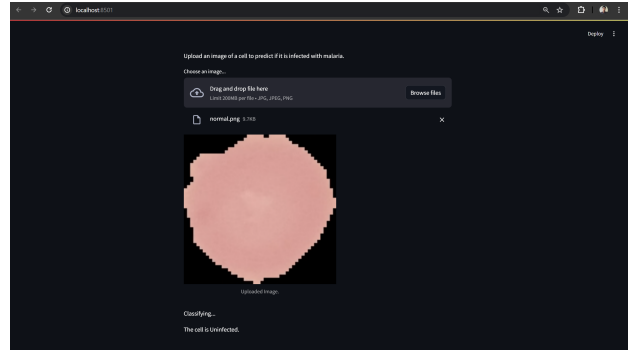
localhost:8501

Deploy

Upload an image of a cell to predict if it is infected with malaria.

Choose an image...

Drag and drop file here
Limit 200MB per file • JPG, JPEG, PNG

Browse files

normal.png 9.7KB

×

Uploaded Image.

Classifying...

The cell is Uninfected.